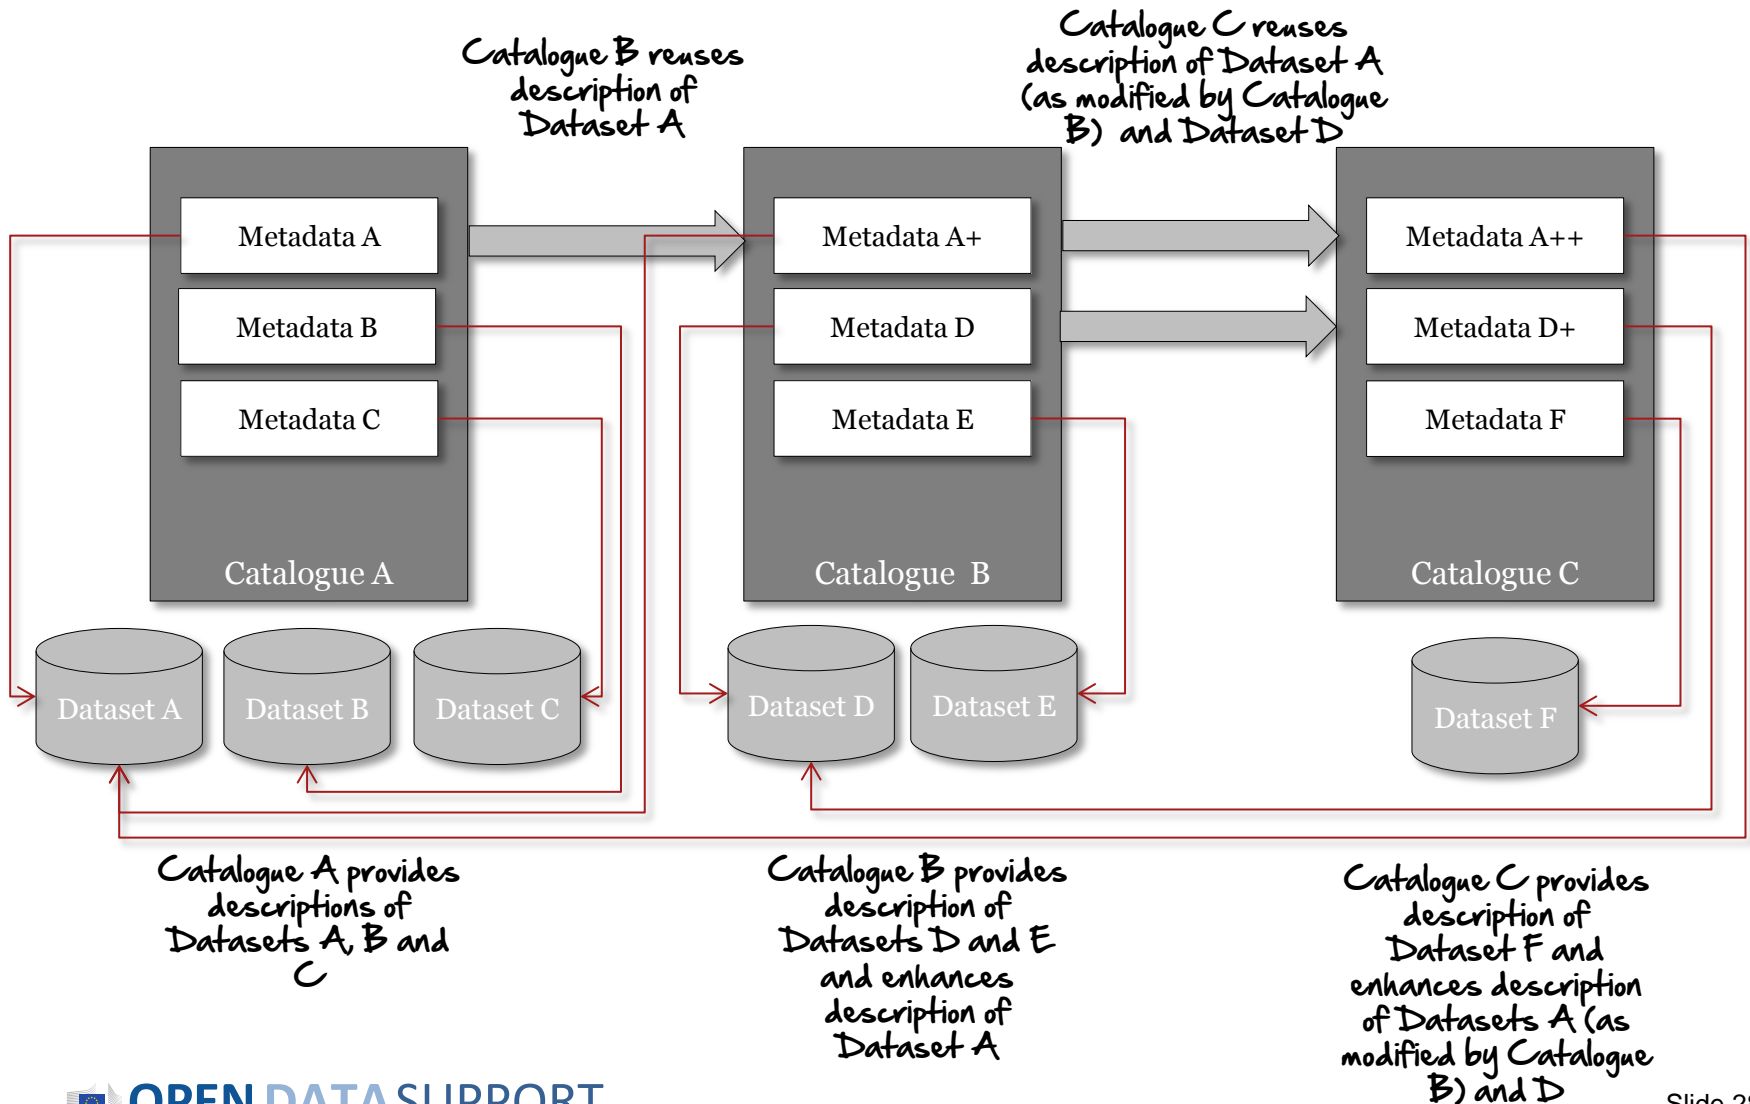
Catalogue B reuses description of Dataset A

Catalogue C reuses description of Dataset A (as modified by Catalogue B) and Dataset D

Metadata A

Metadata B

Metadata C

Catalogue A

Metadata A+

Metadata D

Metadata E

Catalogue B

Metadata A++

Metadata D+

Metadata F

Catalogue C

Dataset A

Dataset B

Dataset C

Dataset D

Dataset E

Dataset F

Catalogue A provides descriptions of Datasets A, B and C

Catalogue B provides description of Datasets D and E and enhances description of Dataset A

Catalogue C provides description of Dataset F and enhances description of Datasets A (as modified by Catalogue B) and D

OPEN DATA SUPPORT

Slide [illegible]